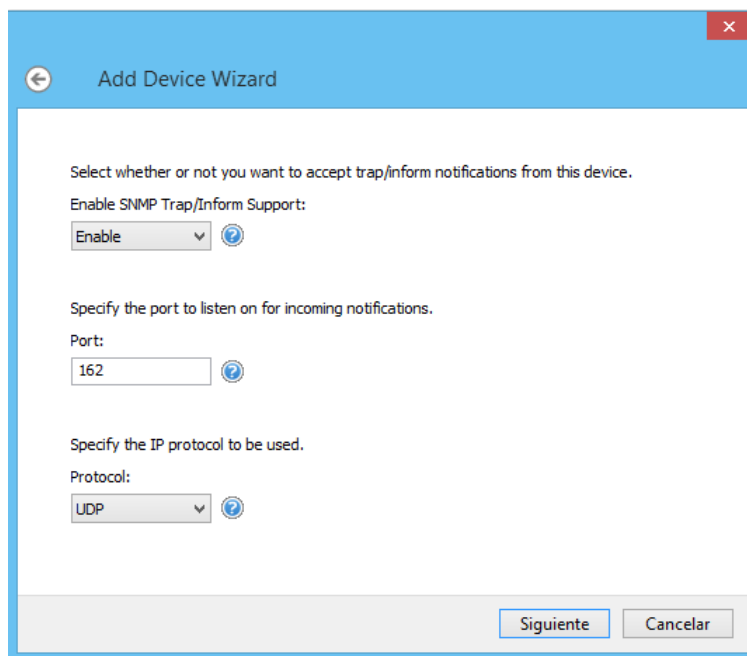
Add Device Wizard

Select whether or not you want to accept trap/inform notifications from this device.

Enable SNMP Trap/Inform Support:

Enable

Specify the port to listen on for incoming notifications.

Port:

162

Specify the IP protocol to be used.

Protocol:

UDP

Siguiente Cancelar